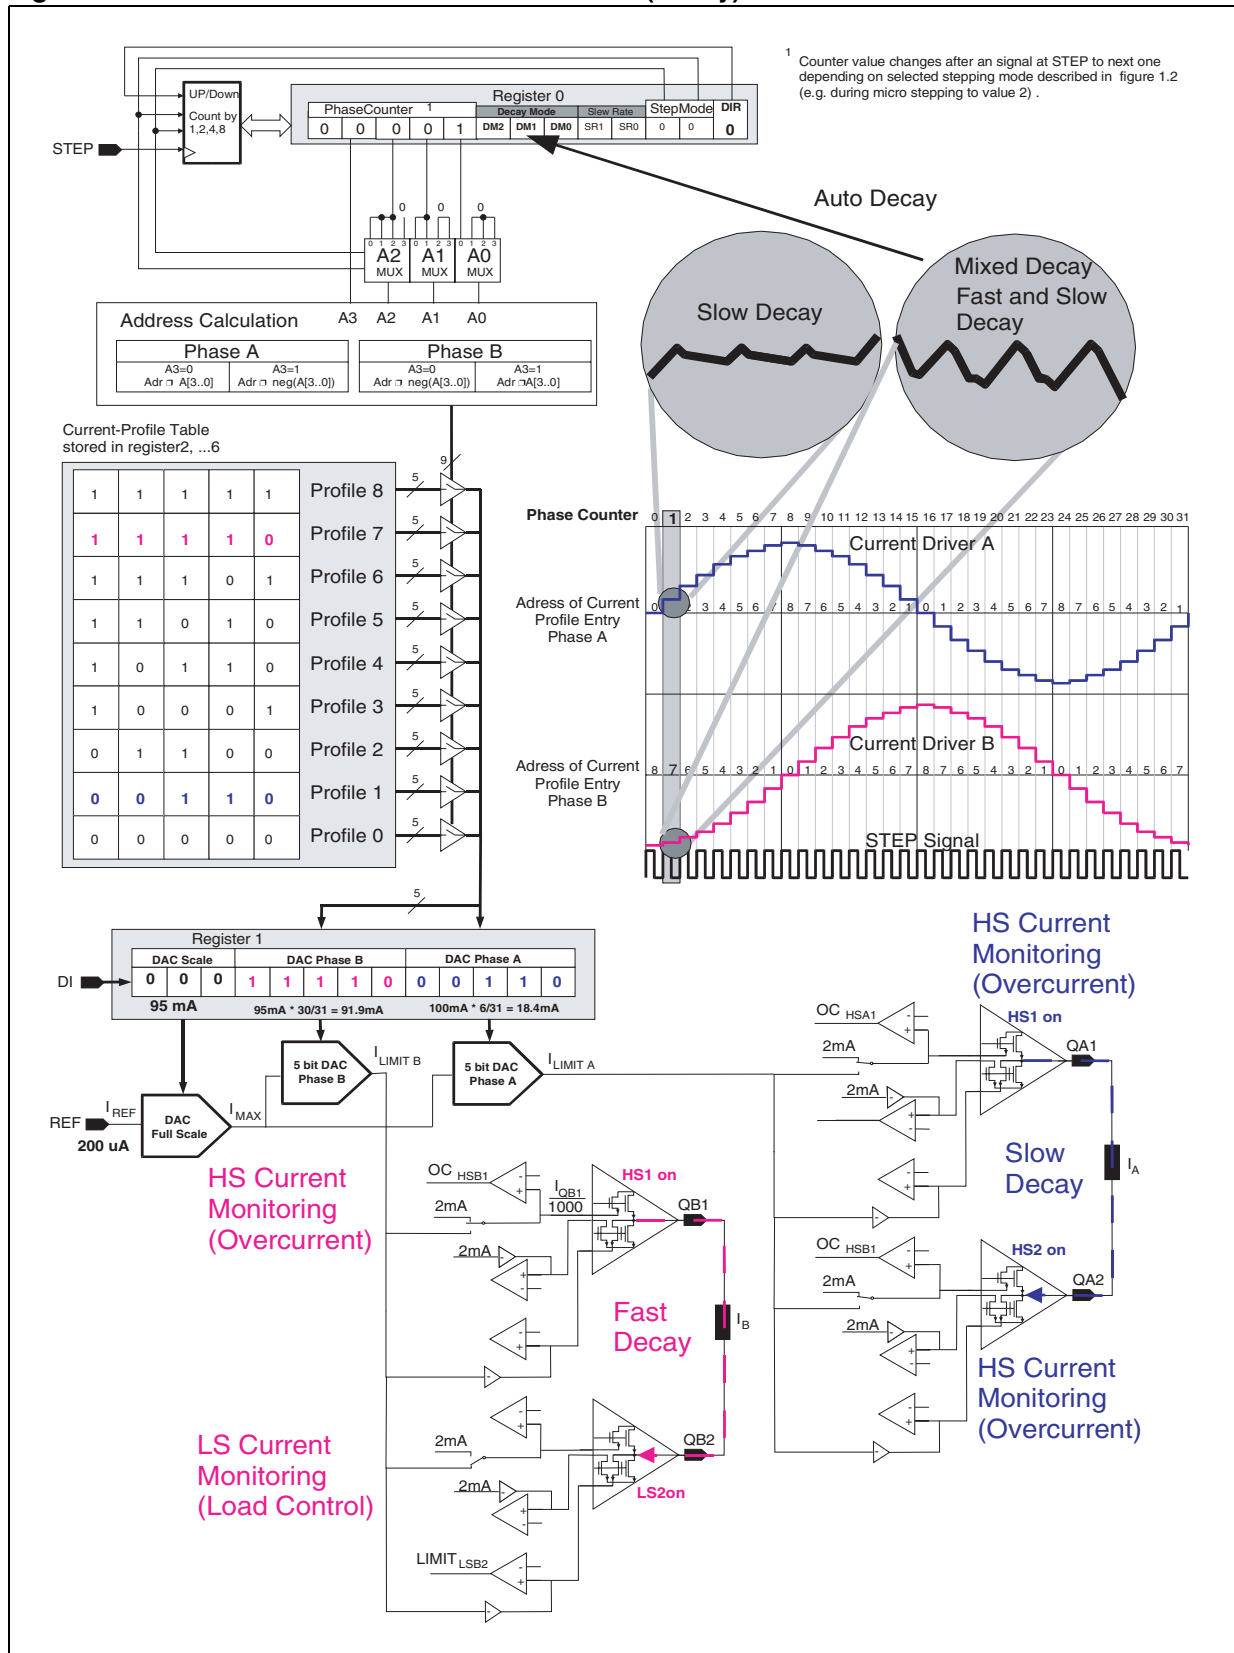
$^1$ Counter value changes after an signal at STEP to next one depending on selected stepping mode described in figure 1.2 (e.g. during micro stepping to value 2) .

UP/Down
Count by 1,2,4,8

STEP

Register 0

| PhaseCounter $^1$ | | | | | Decay Mode | | | Slew Rate | | StepMode | | DIR |
|---|---|---|---|---|---|---|---|---|---|---|---|---|
| 0 | 0 | 0 | 0 | 1 | DM2 | DM1 | DM0 | SR1 | SR0 | 0 | 0 | 0 |

Auto Decay

0 0 0

0 1 2 3 A2 MUX
0 1 2 3 A1 MUX
0 1 2 3 A0 MUX

Address Calculation A3 A2 A1 A0

| Phase A | | Phase B | |
|---|---|---|---|
| A3=0 Adr ⊐ A[3..0] | A3=1 Adr ⊐ neg(A[3..0]) | A3=0 Adr ⊐ neg(A[3..0]) | A3=1 Adr ⊐A[3..0] |

Slow Decay

Mixed Decay Fast and Slow Decay

Current-Profile Table stored in register2, ...6

| | | | | | |
|---|---|---|---|---|---|
| 1 | 1 | 1 | 1 | 1 | Profile 8 |
| 1 | 1 | 1 | 1 | 0 | Profile 7 |
| 1 | 1 | 1 | 0 | 1 | Profile 6 |
| 1 | 1 | 0 | 1 | 0 | Profile 5 |
| 1 | 0 | 1 | 1 | 0 | Profile 4 |
| 1 | 0 | 0 | 0 | 1 | Profile 3 |
| 0 | 1 | 1 | 0 | 0 | Profile 2 |
| 0 | 0 | 1 | 1 | 0 | Profile 1 |
| 0 | 0 | 0 | 0 | 0 | Profile 0 |

9 5 5 5 5 5 5 5 5 5 5

Phase Counter 0 1 2 3 4 5 6 7 8 9 10 11 12 13 14 15 16 17 18 19 20 21 22 23 24 25 26 27 28 29 30 31

Current Driver A

Adress of Current Profile Entry Phase A
0 1 2 3 4 5 6 7 8 7 6 5 4 3 2 1 0 1 2 3 4 5 6 7 8 7 6 5 4 3 2 1

Current Driver B

Adress of Current Profile Entry Phase B
8 7 6 5 4 3 2 1 0 1 2 3 4 5 6 7 8 7 6 5 4 3 2 1 0 1 2 3 4 5 6 7

STEP Signal

Register 1

| DAC Scale | | | DAC Phase B | | | | | DAC Phase A | | | | |
|---|---|---|---|---|---|---|---|---|---|---|---|---|
| 0 | 0 | 0 | 1 | 1 | 1 | 1 | 0 | 0 | 0 | 1 | 1 | 0 |

DI
95 mA
95mA * 30/31 = 91.9mA
100mA * 6/31 = 18.4mA

5 bit DAC Phase B $I_{LIMIT\ B}$
5 bit DAC Phase A $I_{LIMIT\ A}$
REF $I_{REF}$ 200 uA
DAC Full Scale $I_{MAX}$

HS Current Monitoring (Overcurrent)

OC $_{HSA1}$ 2mA 2mA HS1 on QA1 $I_A$

Slow Decay

OC $_{HSB1}$ 2mA 2mA HS2 on QA2

HS Current Monitoring (Overcurrent)

HS Current Monitoring (Overcurrent)

OC $_{HSB1}$ $\frac{I_{QB1}}{1000}$ HS1 on QB1 2mA 2mA

Fast Decay $I_B$

LS Current Monitoring (Load Control)

2mA QB2 2mA LS2on LIMIT $_{LSB2}$